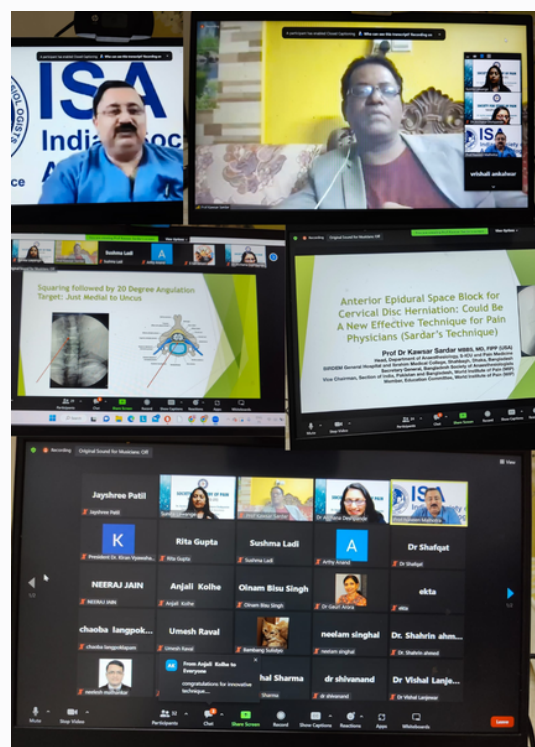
ISA
India

vishali ambulkar

Squaring followed by 20 Degree Angulation Target: Just Medial to Uncus

Anterior Epidural Space Block for Cervical Disc Herniation: Could Be A New Effective Technique for Pain Physicians (Sardar's Technique)

Prof Dr Kawsar Sardar MBBS, MD, FIPP (USA)

Recording Original Sound for Musicians: Off

Jayshree Patil
Jayshree Patil

Rita Gupta
Rita Gupta

Sushma Ladi
Sushma Ladi

Arthy Anand

Dr Shafqat
Dr Shafqat

NEERAJ JAIN
NEERAJ JAIN

Anjali Kolhe
Anjali Kolhe

Oinam Bisu Singh
Oinam Bisu Singh

Dr Gauri Arora

ekta
ekta

chaoba langpok...
chaoba langpoklakpam

Umesh Raval
Umesh Raval

Bembang Sulistyo

neelam singhal
neelam singhal

Dr. Shahrin ahm...
Dr. Shahrin ahmed

neelesh malhotra

From Anjali Kolhe to Everyone
congratulations for innovative technique...

hal Sharma
Sharma

dr shivanand
dr shivanand

Dr Vishal Lanje...
Dr Vishal Lanjewar

Mute Stop Video Participants Chat Share Screen Record Show Captions Reactions Apps Whiteboards Leave